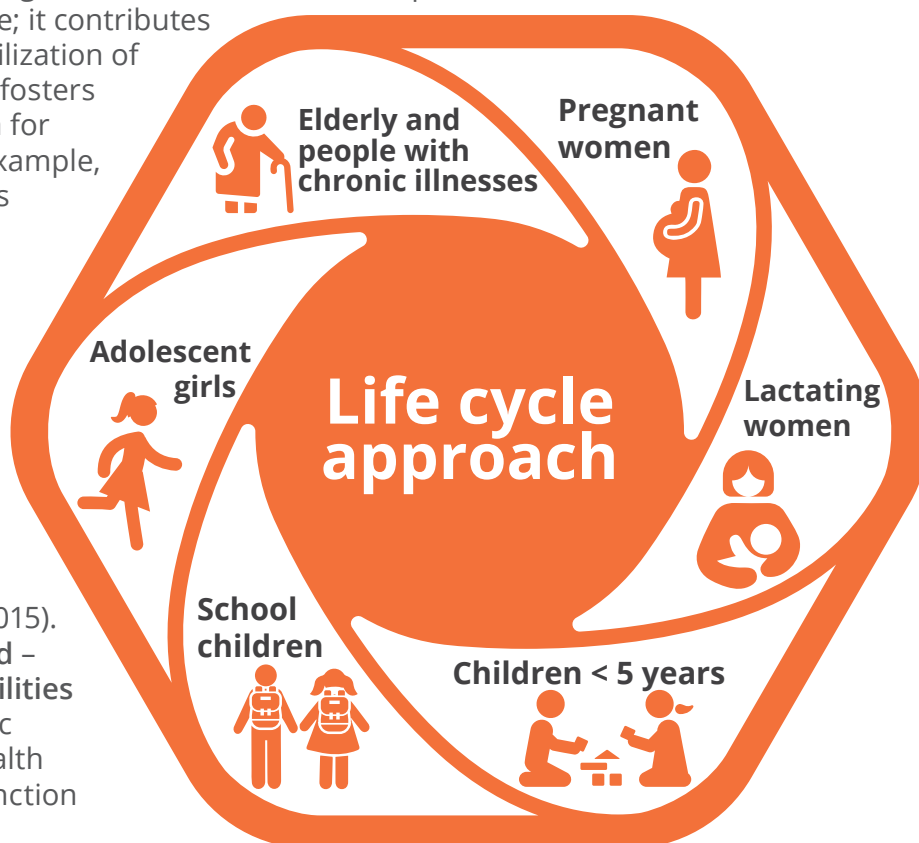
e; it contributes
ilization of
fosters
for
xample,
s

015).
d –
ilities
c
alth
nction

Elderly and people with chronic illnesses

Pregnant women

Adolescent girls

Life cycle approach

Lactating women

School children

Children < 5 years